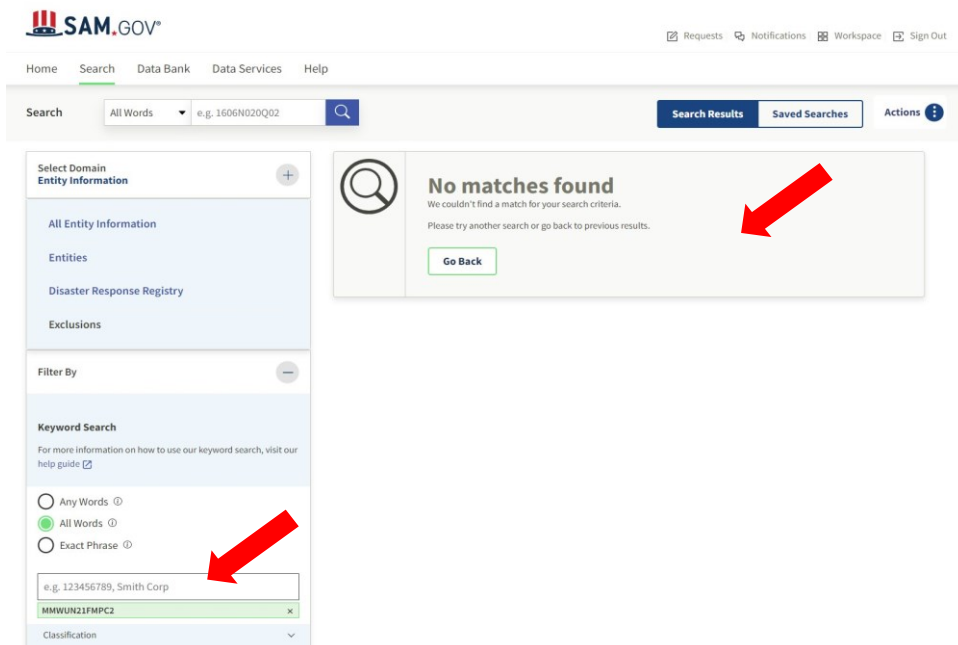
SAM.GOV®

Requests Notifications Workspace Sign Out

Home Search Data Bank Data Services Help

Search All Words e.g. 1606N020Q02

Search Results Saved Searches Actions

Select Domain
Entity Information

All Entity Information

Entities

Disaster Response Registry

Exclusions

Filter By

Keyword Search

For more information on how to use our keyword search, visit our help guide

Any Words

All Words

Exact Phrase

e.g. 123456789, Smith Corp

MMWUN21FMPC2 ×

Classification

No matches found

We couldn't find a match for your search criteria.

Please try another search or go back to previous results.

Go Back